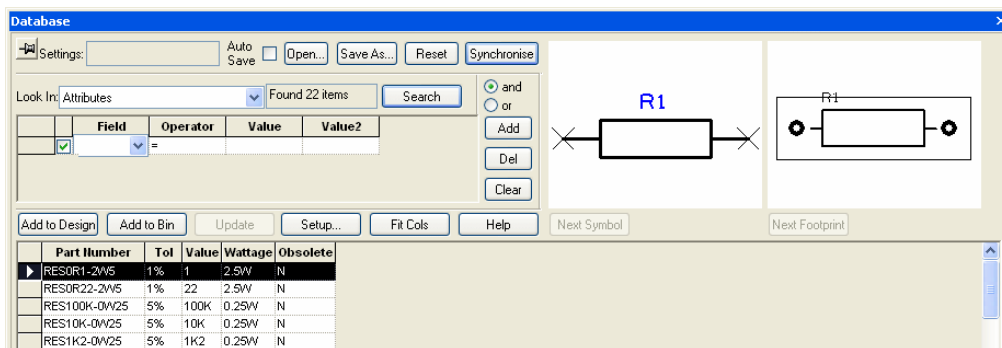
Database

Settings: Auto Save Open... Save As... Reset Synchronise

Look In: Attributes Found 22 items Search

and
or

| | | Field | Operator | Value | Value2 |
|---|---|---|---|---|---|
| | ✓ | | = | | |

Add
Del
Clear

R1

R1

Add to Design Add to Bin Update Setup... Fit Cols Help Next Symbol Next Footprint

| | Part Number | Tol | Value | Wattage | Obsolete |
|---|---|---|---|---|---|
| ▶ | RES0R1-2W5 | 1% | 1 | 2.5W | N |
| | RES0R22-2W5 | 1% | 22 | 2.5W | N |
| | RES100K-0W25 | 5% | 100K | 0.25W | N |
| | RES10K-0W25 | 5% | 10K | 0.25W | N |
| | RES1K2-0W25 | 5% | 1K2 | 0.25W | N |